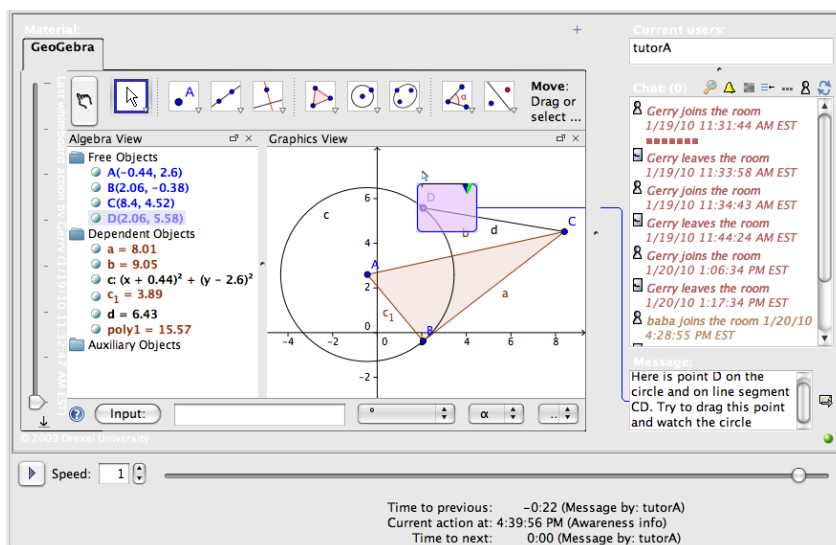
Material:
GeoGebra
Move: Drag or select ...
Algebra View
Graphics View
Free Objects
A(−0.44, 2.6)
B(2.06, −0.38)
C(8.4, 4.52)
D(2.06, 5.58)
Dependent Objects
a = 8.01
b = 9.05
c: $(x + 0.44)^2 + (y - 2.6)^2$
$c_1$ = 3.89
d = 6.43
poly1 = 15.57
Auxiliary Objects
Input:
α
© 2009 Drexel University
c
D
C
b
d
A
a
$c_1$
B
−4
−2
2
4
6
8
6
4
2
−2
Current users:
tutorA
Chat: (0)
Gerry joins the room 1/19/10 11:31:44 AM EST
Gerry leaves the room 1/19/10 11:33:58 AM EST
Gerry joins the room 1/19/10 11:34:43 AM EST
Gerry leaves the room 1/19/10 11:44:24 AM EST
Gerry joins the room 1/20/10 1:06:34 PM EST
Gerry leaves the room 1/20/10 1:17:34 PM EST
baba joins the room 1/20/10 4:28:55 PM EST
Message:
Here is point D on the circle and on line segment CD. Try to drag this point and watch the circle
Speed: 1
Time to previous: −0:22 (Message by: tutorA)
Current action at: 4:39:56 PM (Awareness info)
Time to next: 0:00 (Message by: tutorA)